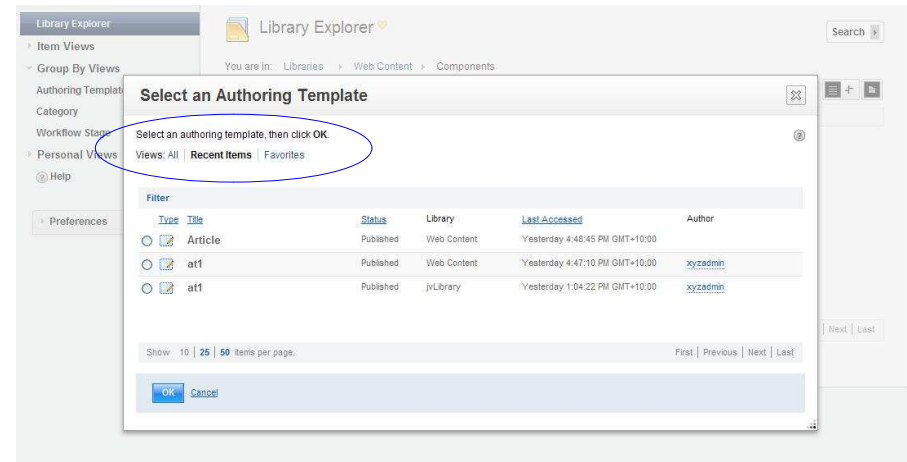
Library Explorer
Item Views
Group By Views
Authoring Templat
Category
Workflow Stage
Personal Views
Help
Preferences

Library Explorer

Search

You are in: Libraries ▸ Web Content ▸ Components

Select an Authoring Template

Select an authoring template, then click OK.

Views: All | Recent Items | Favorites

Filter

| Type | Title | Status | Library | Last Accessed | Author |
|---|---|---|---|---|---|
| | Article | Published | Web Content | Yesterday 4:48:45 PM GMT+10:00 | |
| | at1 | Published | Web Content | Yesterday 4:47:10 PM GMT+10:00 | xyzadmin |
| | at1 | Published | jvLibrary | Yesterday 1:04:22 PM GMT+10:00 | xyzadmin |

Show 10 | 25 | 50 items per page.

First | Previous | Next | Last

Next | Last

OK Cancel